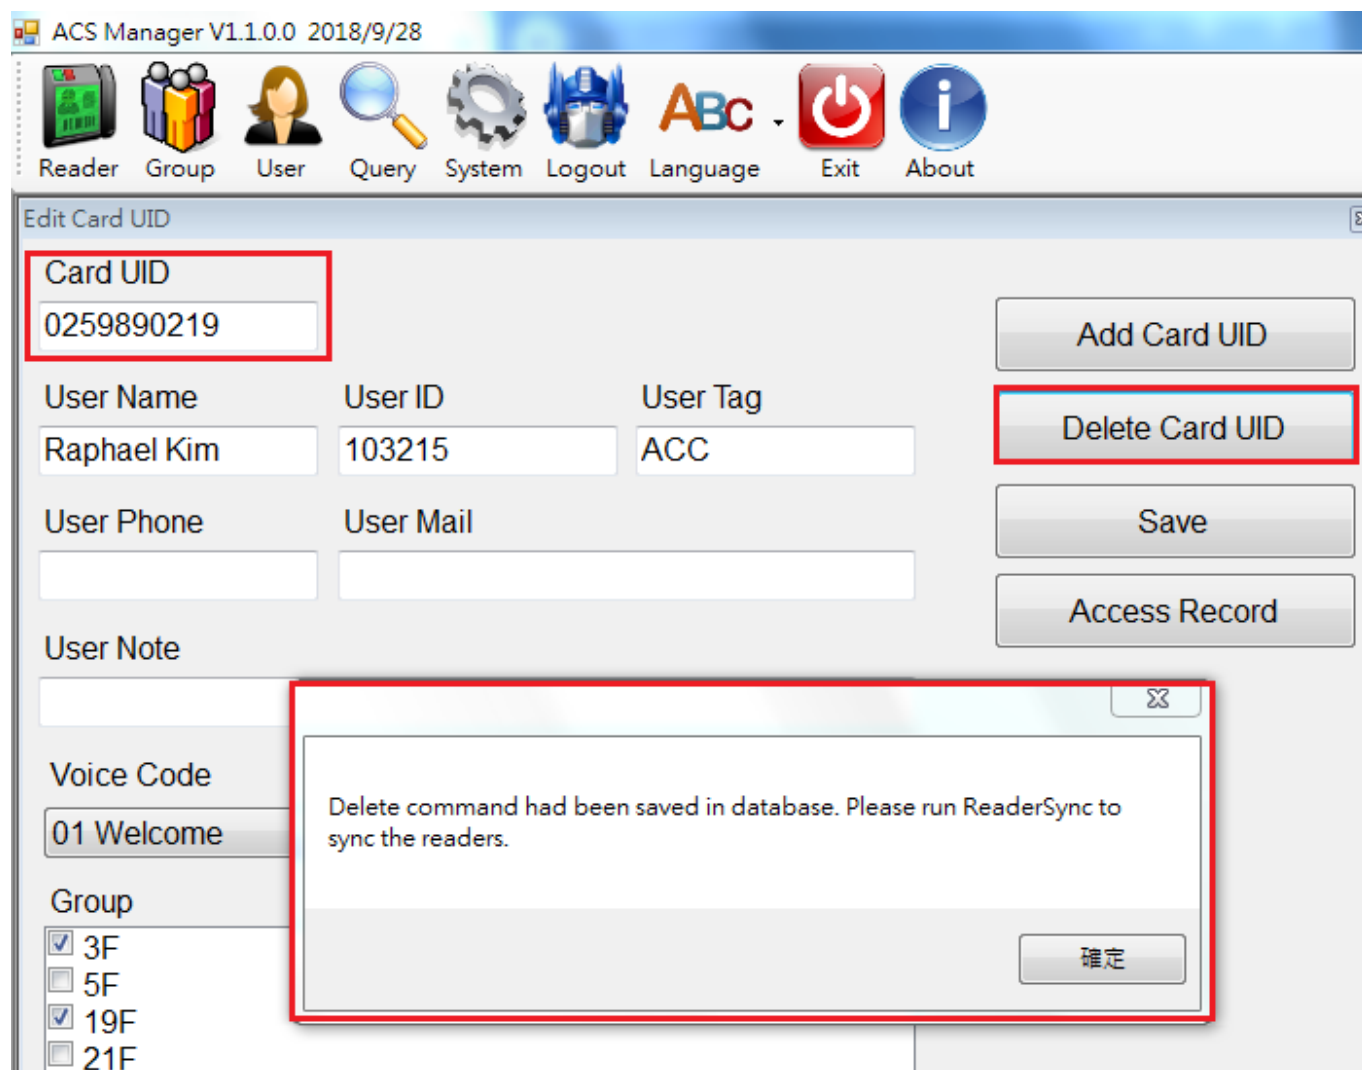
ACS Manager V1.1.0.0 2018/9/28

Reader Group User Query System Logout Language Exit About

Edit Card UID

Card UID
0259890219

User Name
Raphael Kim

User ID
103215

User Tag
ACC

User Phone

User Mail

User Note

Voice Code
01 Welcome

Group
3F
5F
19F
21F

Add Card UID
Delete Card UID
Save
Access Record

Delete command had been saved in database. Please run ReaderSync to sync the readers.

確定